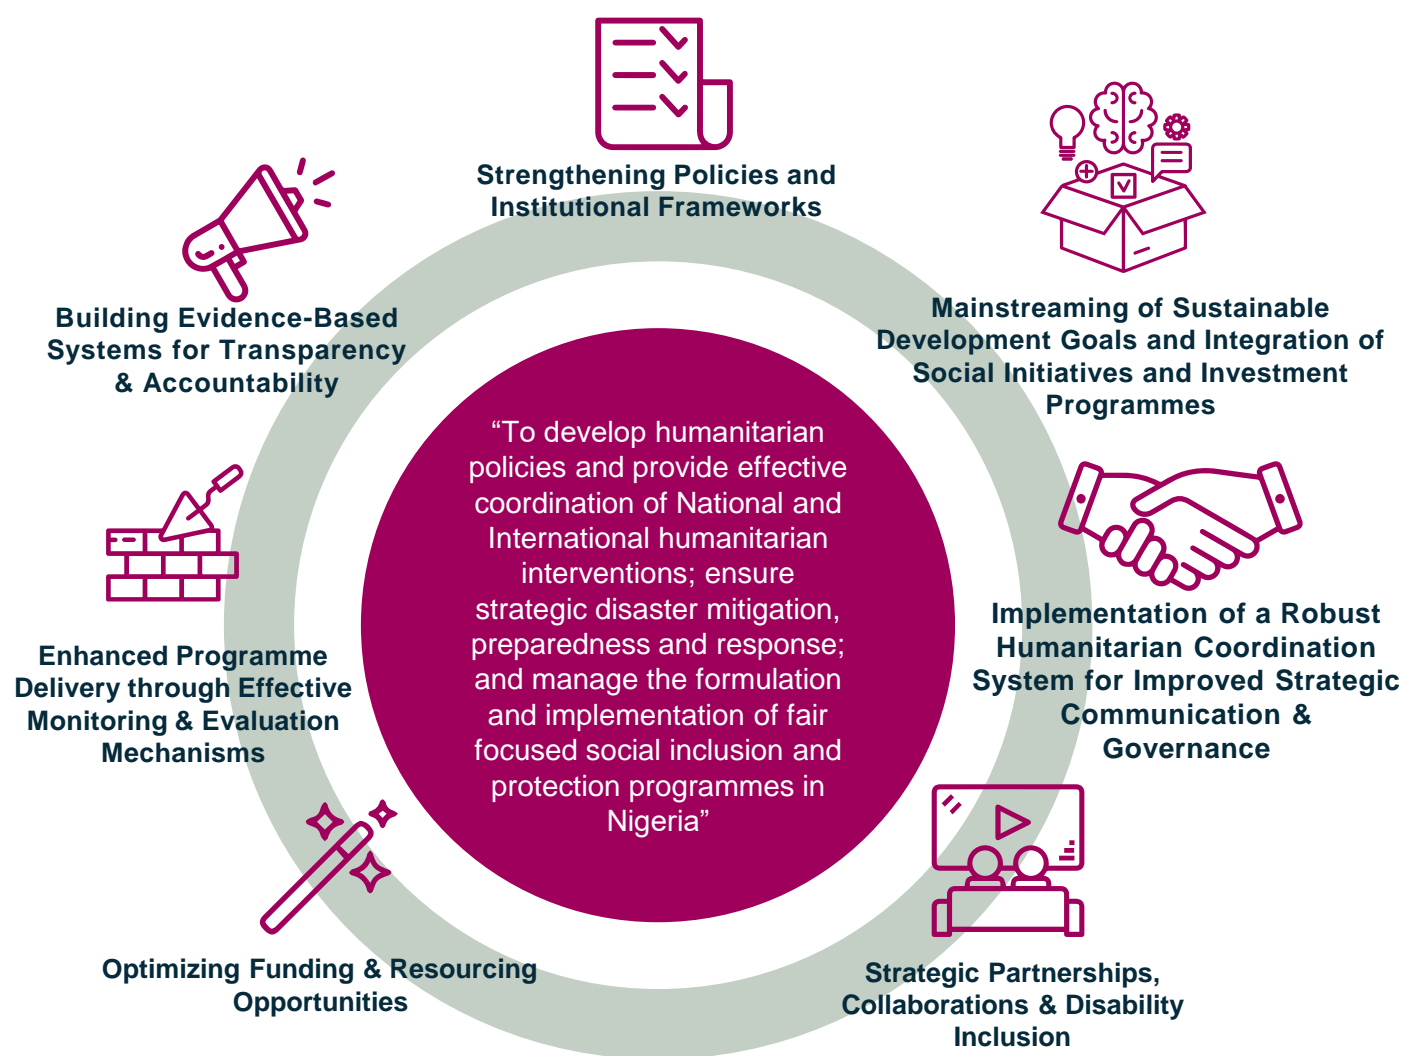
Strengthening Policies and Institutional Frameworks

Mainstreaming of Sustainable Development Goals and Integration of Social Initiatives and Investment Programmes

Implementation of a Robust Humanitarian Coordination System for Improved Strategic Communication & Governance

Strategic Partnerships, Collaborations & Disability Inclusion

Optimizing Funding & Resourcing Opportunities

Enhanced Programme Delivery through Effective Monitoring & Evaluation Mechanisms

Building Evidence-Based Systems for Transparency & Accountability

“To develop humanitarian policies and provide effective coordination of National and International humanitarian interventions; ensure strategic disaster mitigation, preparedness and response; and manage the formulation and implementation of fair focused social inclusion and protection programmes in Nigeria”